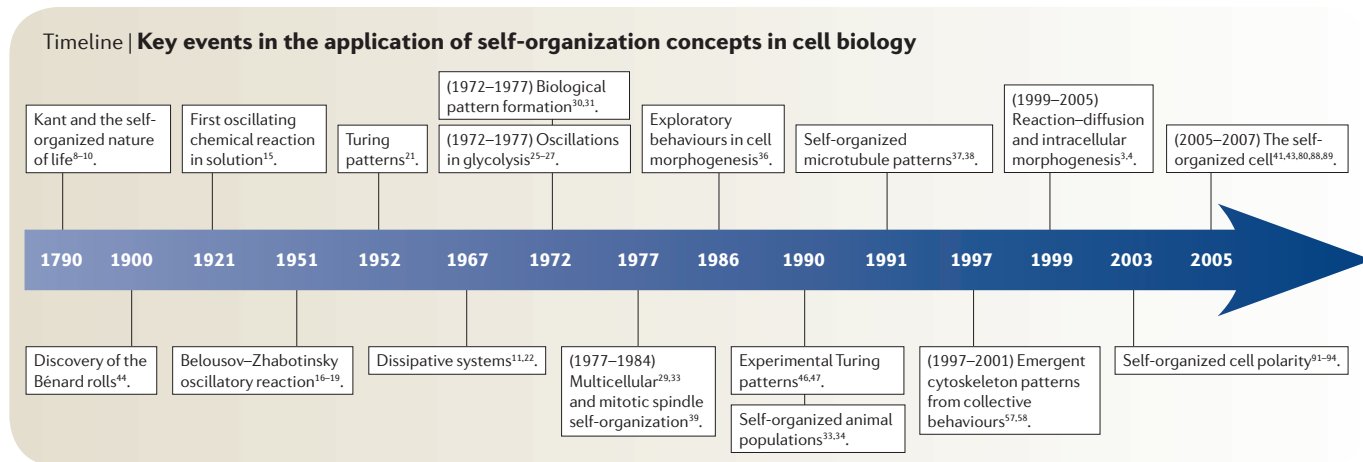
Timeline | **Key events in the application of self-organization concepts in cell biology**

Kant and the self-organized nature of life$^{8–10}$.

First oscillating chemical reaction in solution$^{15}$.

Turing patterns$^{21}$.

(1972–1977) Biological pattern formation$^{30,31}$.

(1972–1977) Oscillations in glycolysis$^{25–27}$.

Exploratory behaviours in cell morphogenesis$^{36}$.

Self-organized microtubule patterns$^{37,38}$.

(1999–2005) Reaction–diffusion and intracellular morphogenesis$^{3,4}$.

(2005–2007) The self-organized cell$^{41,43,80,88,89}$.

1790 1900 1921 1951 1952 1967 1972 1977 1986 1990 1991 1997 1999 2003 2005

Discovery of the Bénard rolls$^{44}$.

Belousov–Zhabotinsky oscillatory reaction$^{16–19}$.

Dissipative systems$^{11,22}$.

(1977–1984) Multicellular$^{29,33}$ and mitotic spindle self-organization$^{39}$.

Experimental Turing patterns$^{46,47}$.

Self-organized animal populations$^{33,34}$.

(1997–2001) Emergent cytoskeleton patterns from collective behaviours$^{57,58}$.

Self-organized cell polarity$^{91–94}$.